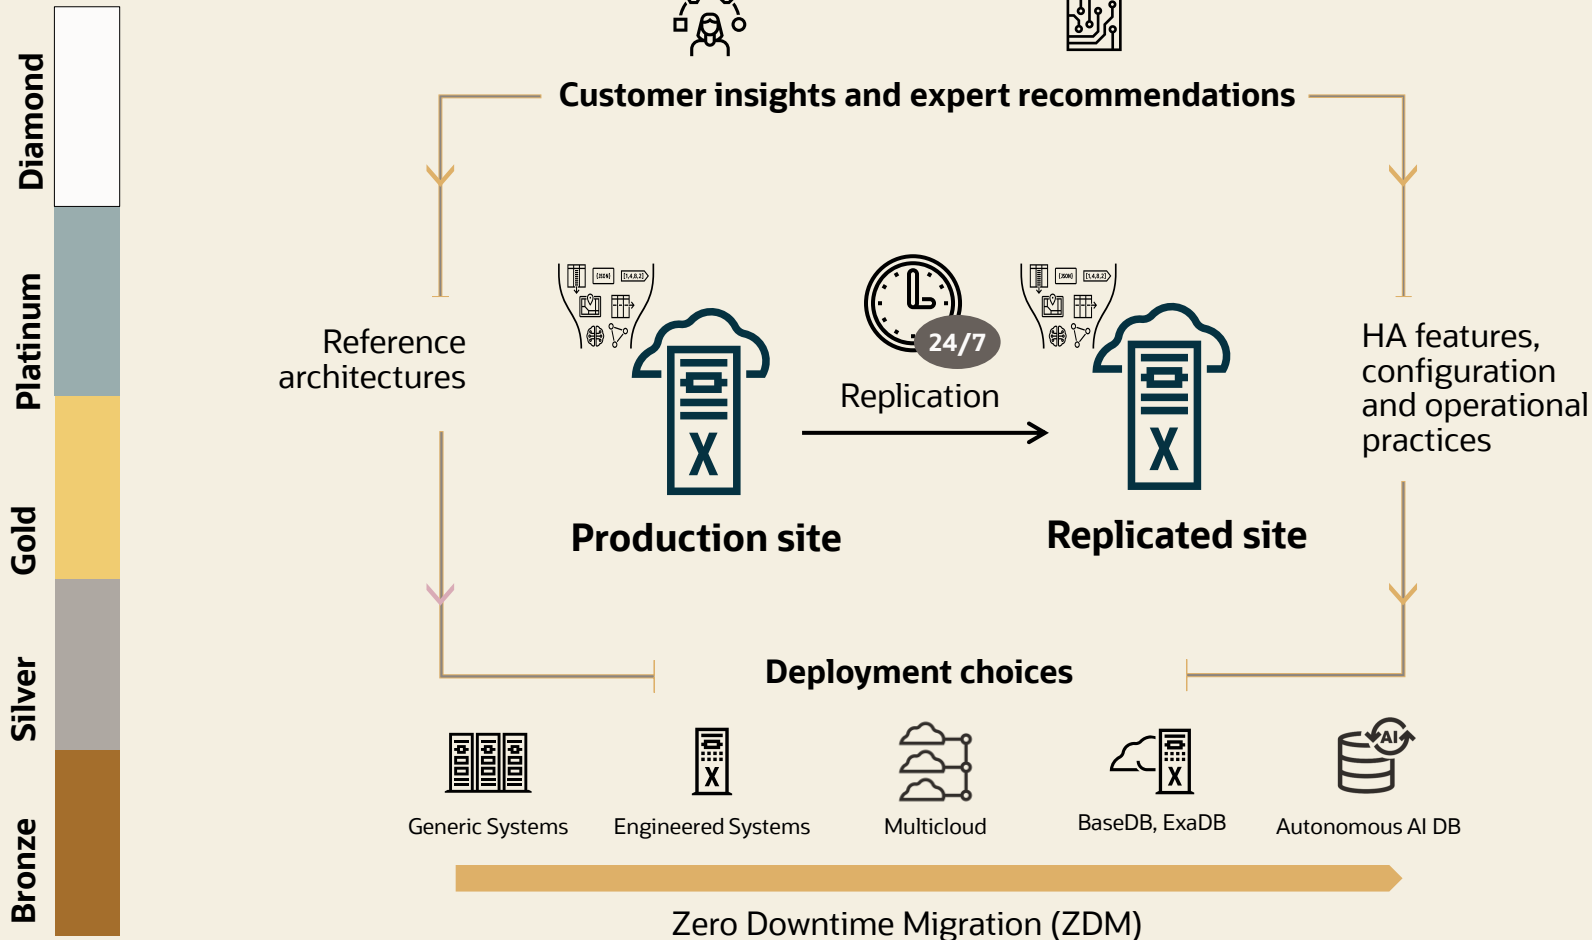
Diamond

Platinum

Gold

Silver

Bronze

Customer insights and expert recommendations

Reference architectures

24/7

Replication

HA features, configuration and operational practices

Production site

Replicated site

Deployment choices

Generic Systems

Engineered Systems

Multicloud

BaseDB, ExaDB

Autonomous AI DB

Zero Downtime Migration (ZDM)